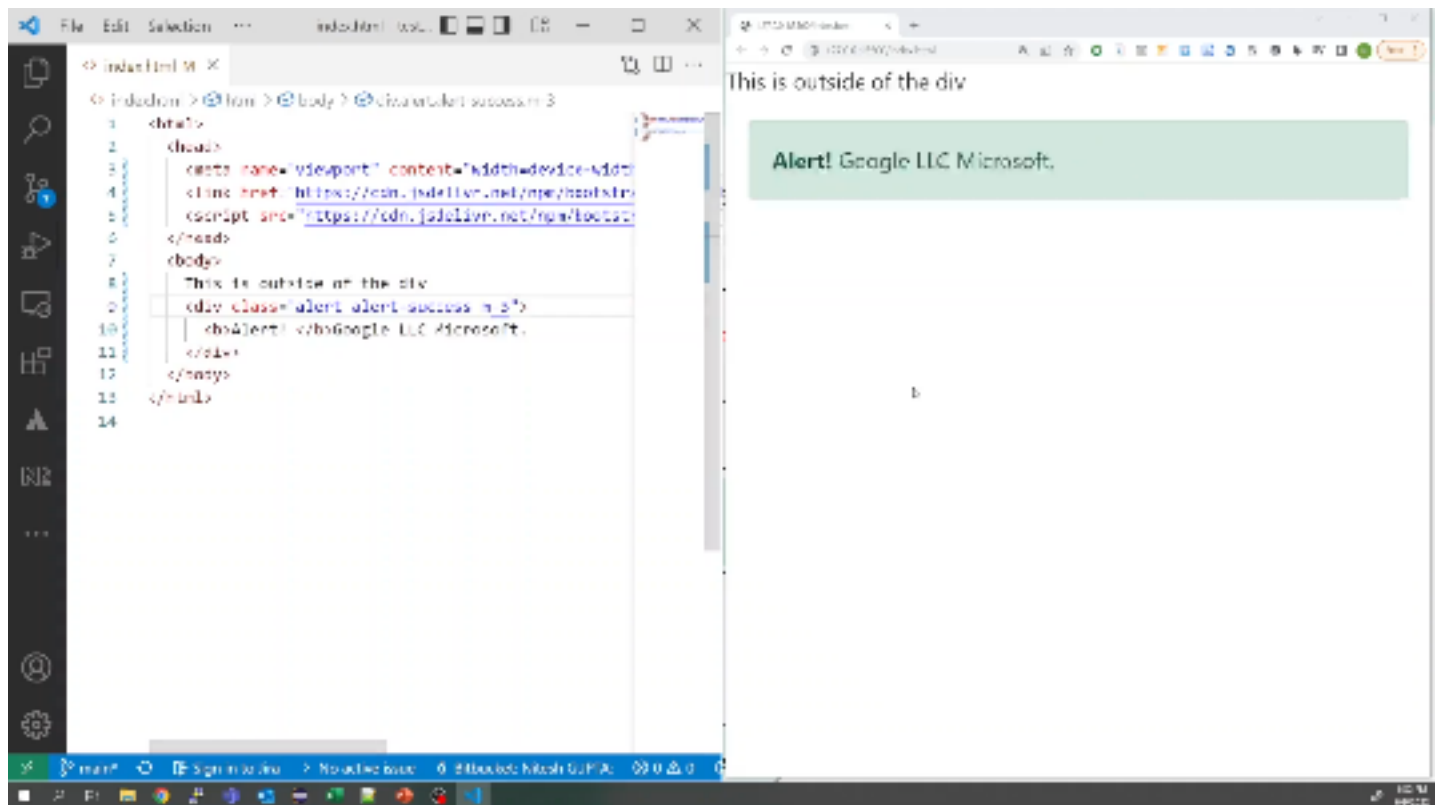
File Edit Selection ···

index.html M ×

index.html > html > body > div.alert.alert-success.m-3

1 <html>
2 <head>
3 <meta name="viewport" content="width=device-widt
4 <link href="https://cdn.jsdelivr.net/npm/bootstra
5 <script src="https://cdn.jsdelivr.net/npm/bootst
6 </head>
7 <body>
8 This is outside of the div
9 <div class="alert alert-success m-3">
10 <b>Alert! </b>Google LLC Microsoft.
11 </div>
12 </body>
13 </html>
14

main* Sign in to Jira No active issue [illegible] 0 ⚠ 0

This is outside of the div

**Alert!** Google LLC Microsoft.